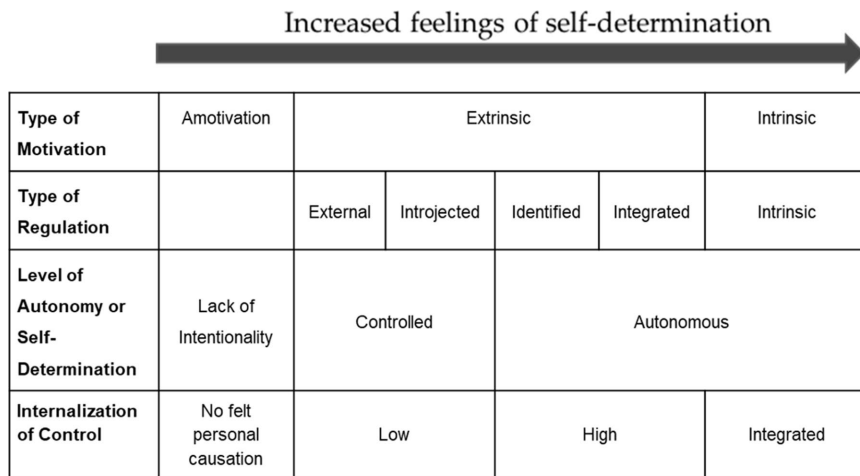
Increased feelings of self-determination

| Type of Motivation | Amotivation | Extrinsic | | | | Intrinsic |
|---|---|---|---|---|---|---|
| Type of Regulation | | External | Introjected | Identified | Integrated | Intrinsic |
| Level of Autonomy or Self-Determination | Lack of Intentionality | Controlled | | Autonomous | | |
| Internalization of Control | No felt personal causation | Low | | High | | Integrated |